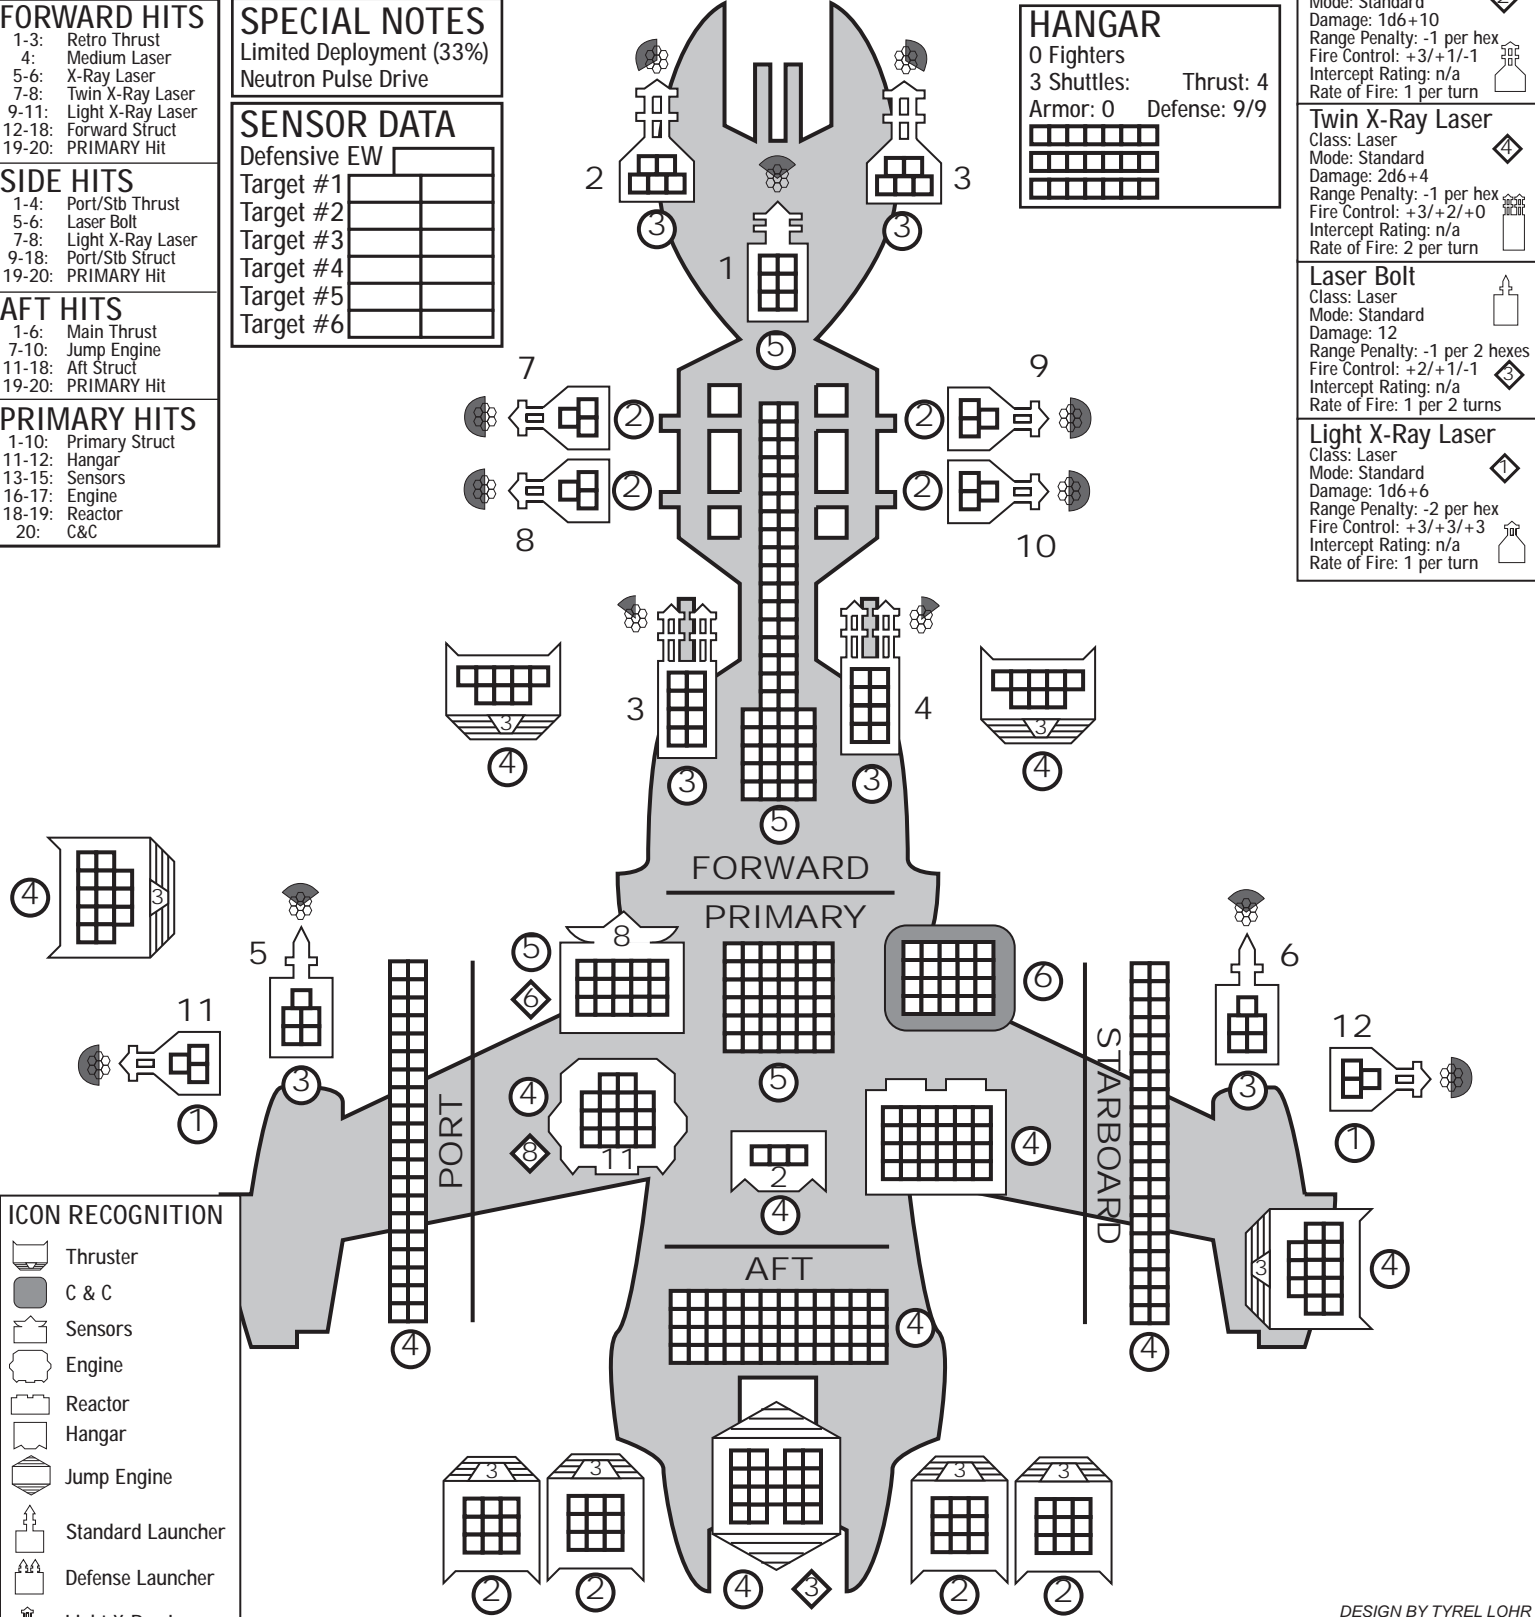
FORWARD HITS
1-3: Retro Thrust
4: Medium Laser
5-6: X-Ray Laser
7-8: Twin X-Ray Laser
9-11: Light X-Ray Laser
12-18: Forward Struct
19-20: PRIMARY Hit

SIDE HITS
1-4: Port/Stb Thrust
5-6: Laser Bolt
7-8: Light X-Ray Laser
9-18: Port/Stb Struct
19-20: PRIMARY Hit

AFT HITS
1-6: Main Thrust
7-10: Jump Engine
11-18: Aft Struct
19-20: PRIMARY Hit

PRIMARY HITS
1-10: Primary Struct
11-12: Hangar
13-15: Sensors
16-17: Engine
18-19: Reactor
20: C&C

SPECIAL NOTES
Limited Deployment (33%)
Neutron Pulse Drive

SENSOR DATA
Defensive EW
Target #1
Target #2
Target #3
Target #4
Target #5
Target #6

HANGAR
0 Fighters
3 Shuttles: Thrust: 4
Armor: 0 Defense: 9/9

Mode: Standard
Damage: 1d6+10
Range Penalty: -1 per hex
Fire Control: +3/+1/-1
Intercept Rating: n/a
Rate of Fire: 1 per turn

Twin X-Ray Laser
Class: Laser
Mode: Standard
Damage: 2d6+4
Range Penalty: -1 per hex
Fire Control: +3/+2/+0
Intercept Rating: n/a
Rate of Fire: 2 per turn

Laser Bolt
Class: Laser
Mode: Standard
Damage: 12
Range Penalty: -1 per 2 hexes
Fire Control: +2/+1/-1
Intercept Rating: n/a
Rate of Fire: 1 per 2 turns

Light X-Ray Laser
Class: Laser
Mode: Standard
Damage: 1d6+6
Range Penalty: -2 per hex
Fire Control: +3/+3/+3
Intercept Rating: n/a
Rate of Fire: 1 per turn

2 3 3 3 1 5 7 9 2 2 2 2 8 10 3 4 3 3 5 4 4 3 3 4 3 FORWARD PRIMARY 5 8 6 6 5 6 11 12 3 3 5 6 1 1 PORT STARBOARD 4 4 8 11 4 2 4 AFT 4 4 4 3 4 3 3 3 3 2 2 4 3 2 2

ICON RECOGNITION
Thruster
C & C
Sensors
Engine
Reactor
Hangar
Jump Engine
Standard Launcher
Defense Launcher

DESIGN BY TYREL LOHR